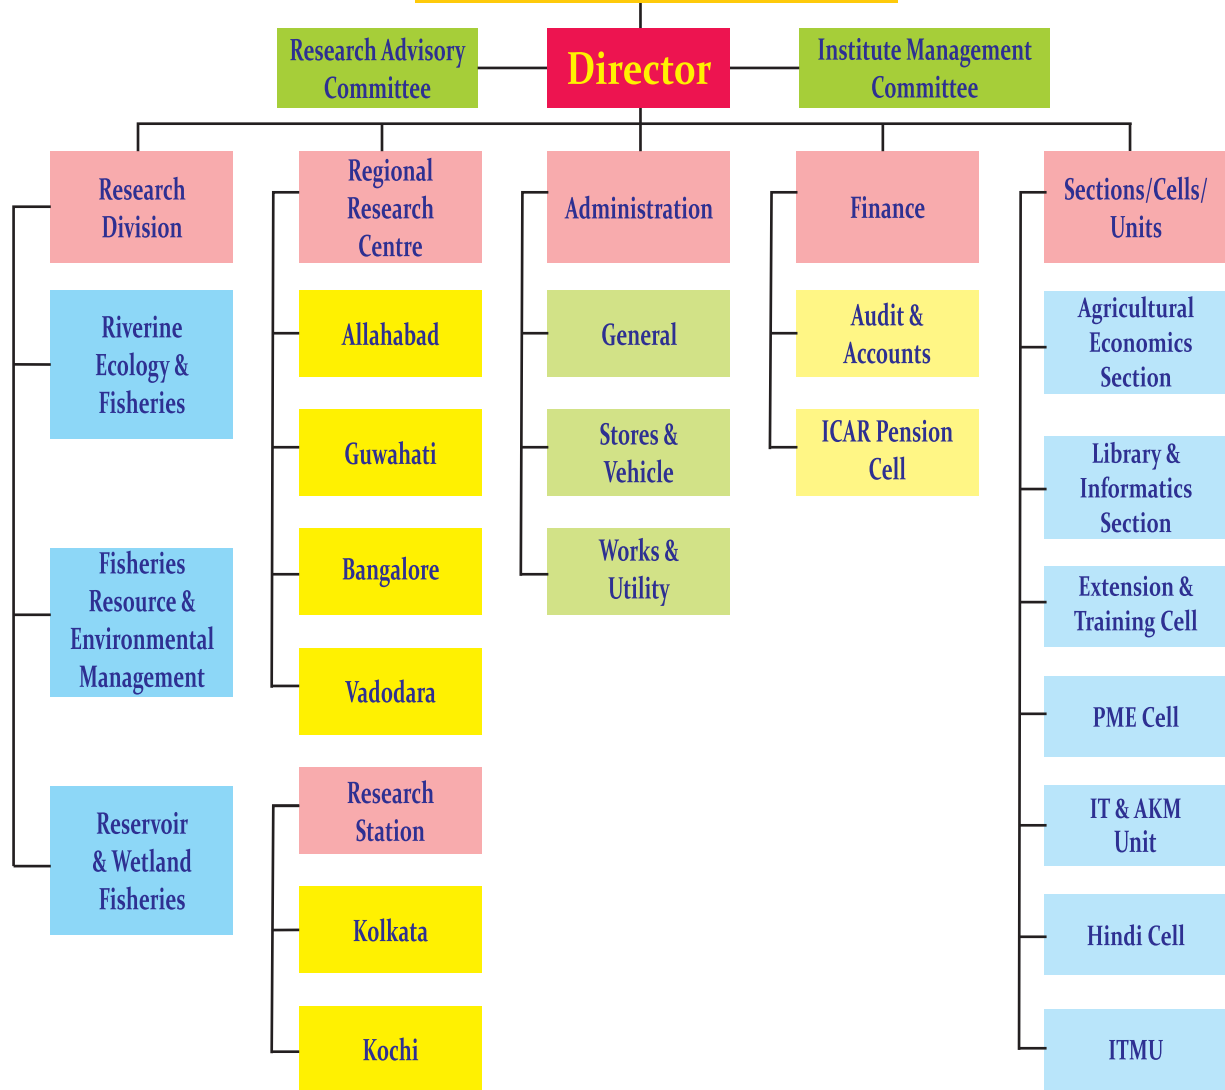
Research Advisory Committee

Director

Institute Management Committee

Research Division

Riverine Ecology & Fisheries

Fisheries Resource & Environmental Management

Reservoir & Wetland Fisheries

Regional Research Centre

Allahabad

Guwahati

Bangalore

Vadodara

Research Station

Kolkata

Kochi

Administration

General

Stores & Vehicle

Works & Utility

Finance

Audit & Accounts

ICAR Pension Cell

Sections/Cells/ Units

Agricultural Economics Section

Library & Informatics Section

Extension & Training Cell

PME Cell

IT & AKM Unit

Hindi Cell

ITMU